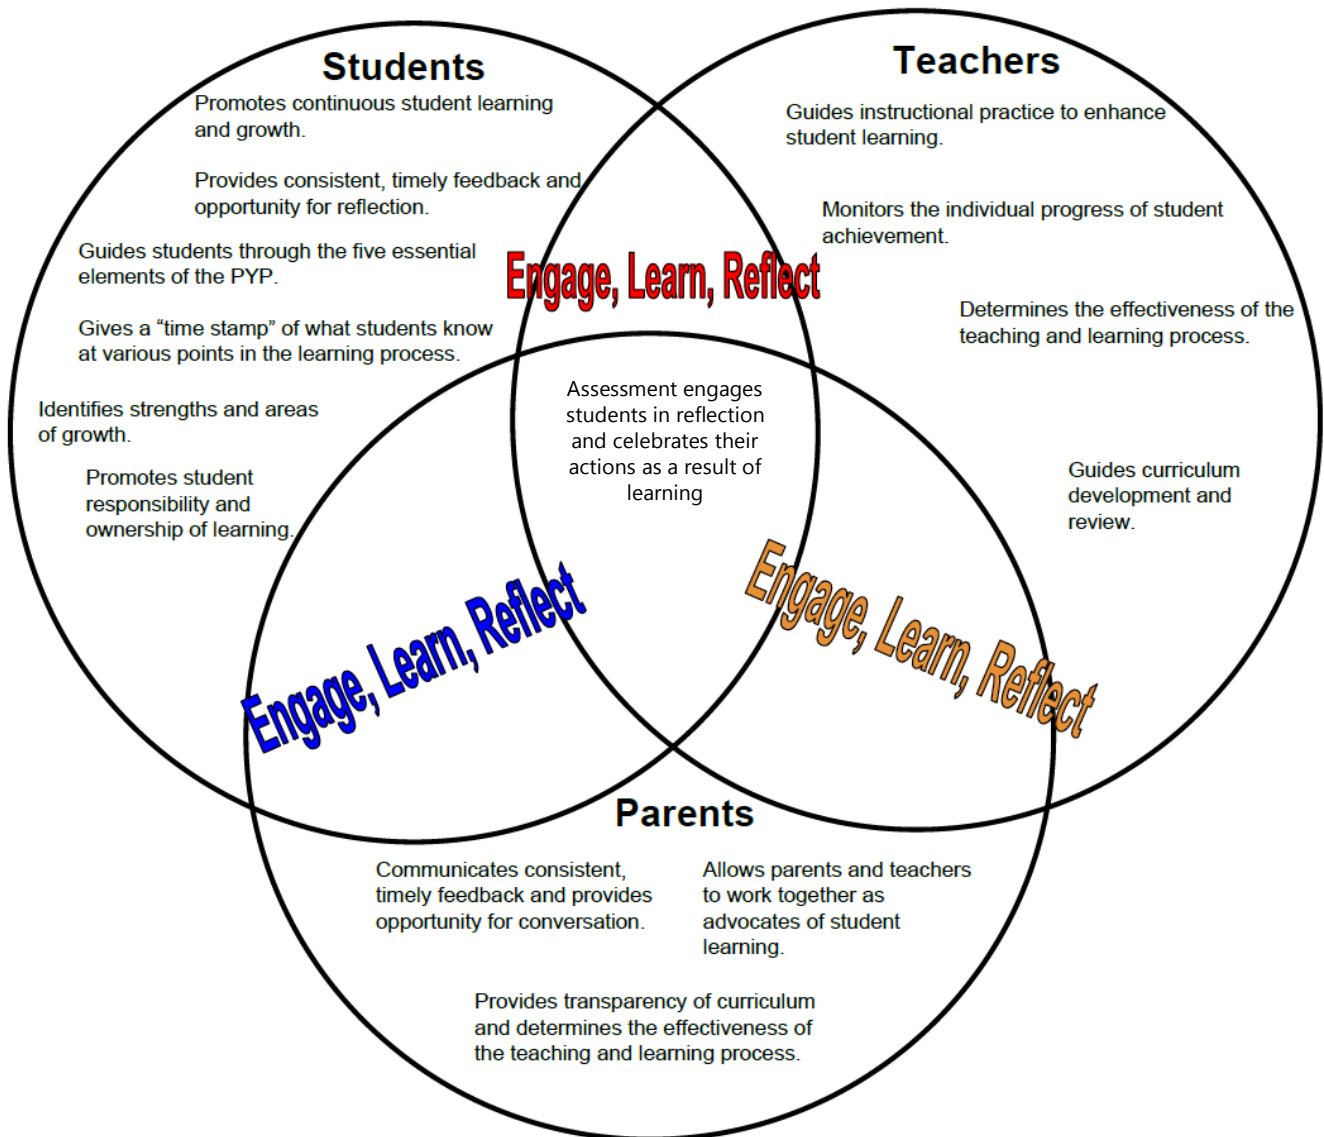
Students

Promotes continuous student learning and growth.

Provides consistent, timely feedback and opportunity for reflection.

Guides students through the five essential elements of the PYP.

Gives a "time stamp" of what students know at various points in the learning process.

Identifies strengths and areas of growth.

Promotes student responsibility and ownership of learning.

Teachers

Guides instructional practice to enhance student learning.

Monitors the individual progress of student achievement.

Determines the effectiveness of the teaching and learning process.

Guides curriculum development and review.

Engage, Learn, Reflect

Assessment engages students in reflection and celebrates their actions as a result of learning

Engage, Learn, Reflect

Engage, Learn, Reflect

Parents

Communicates consistent, timely feedback and provides opportunity for conversation.

Allows parents and teachers to work together as advocates of student learning.

Provides transparency of curriculum and determines the effectiveness of the teaching and learning process.